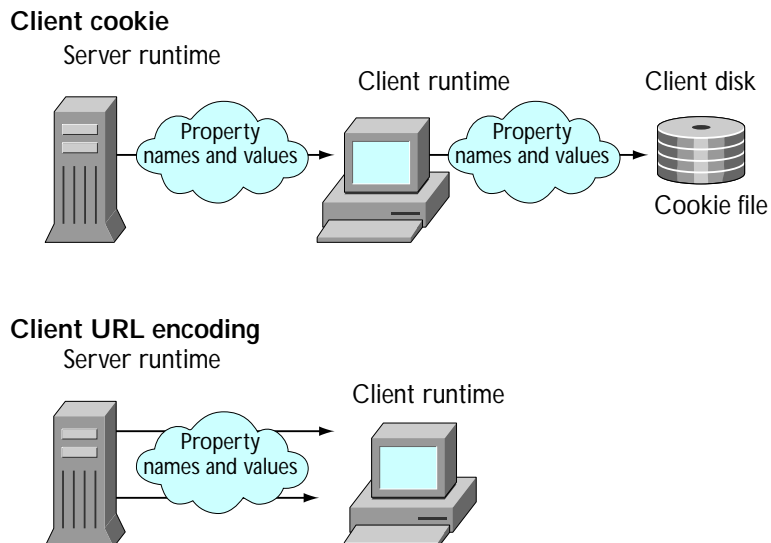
Client cookie

Server runtime

Property names and values

Client runtime

Property names and values

Client disk

Cookie file

Client URL encoding

Server runtime

Property names and values

Client runtime